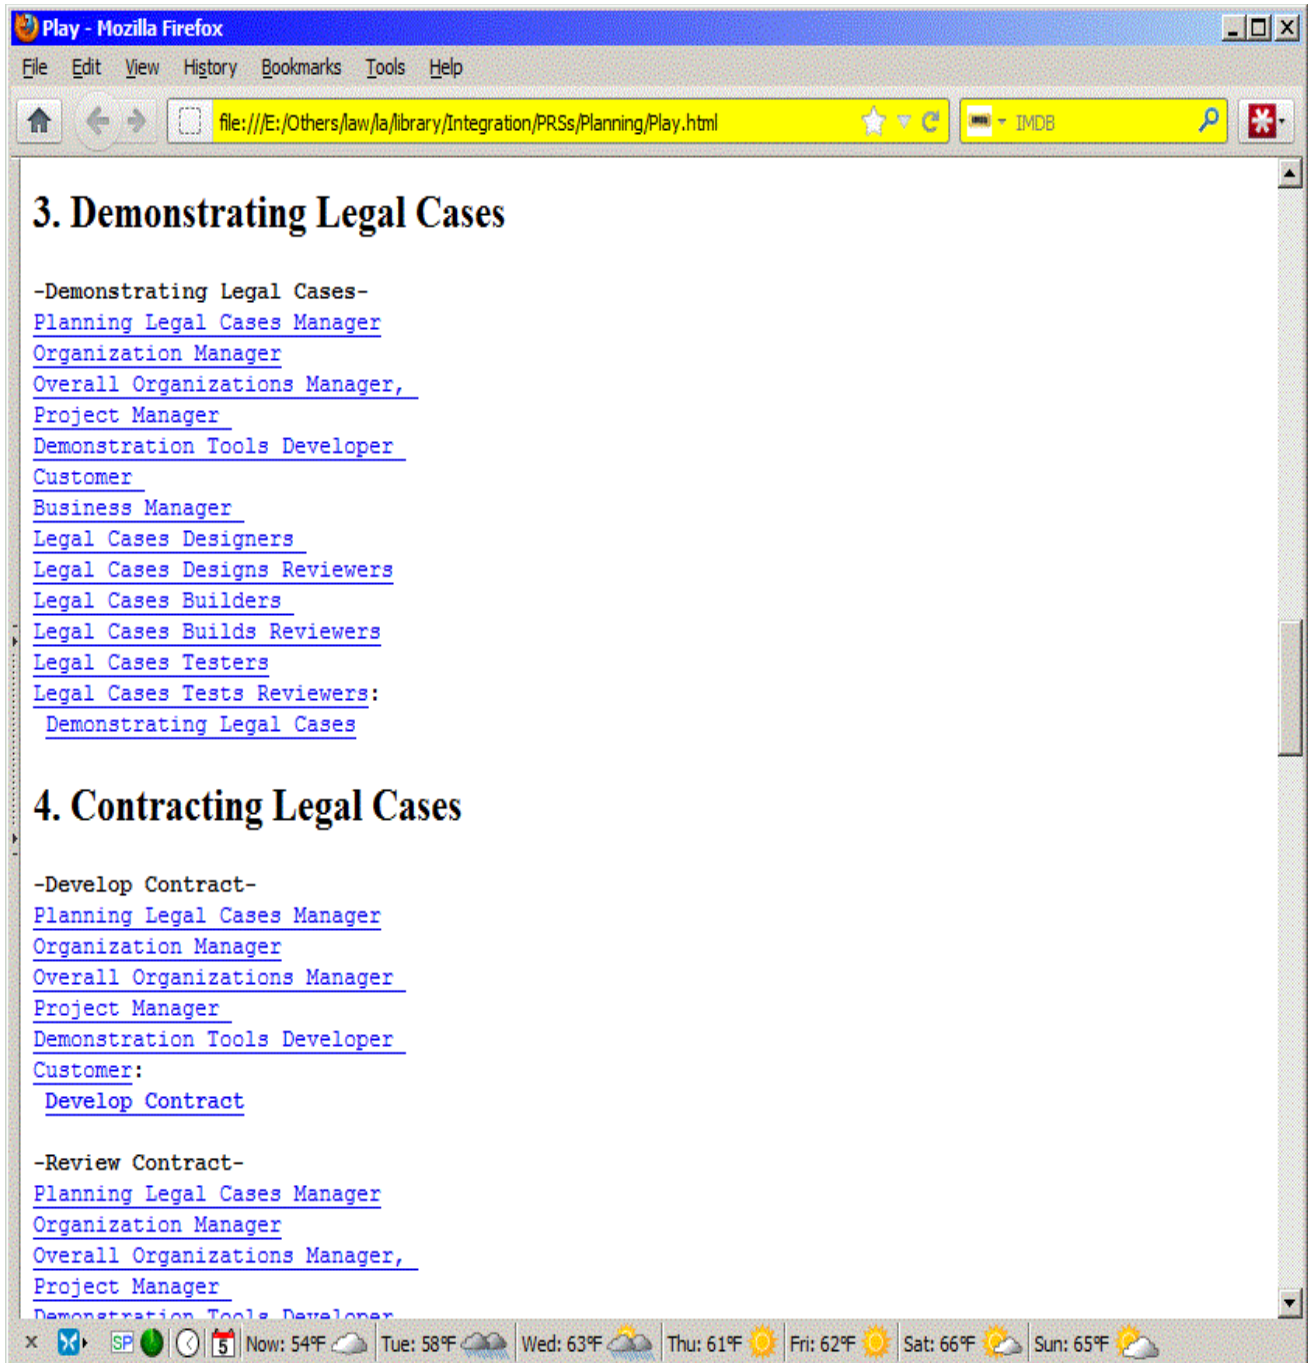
Play - Mozilla Firefox

File Edit View History Bookmarks Tools Help

file:///E:/Others/law/la/library/Integration/PRSs/Planning/Play.html

IMDB

3. Demonstrating Legal Cases

-Demonstrating Legal Cases-
Planning Legal Cases Manager
Organization Manager
Overall Organizations Manager,
Project Manager
Demonstration Tools Developer
Customer
Business Manager
Legal Cases Designers
Legal Cases Designs Reviewers
Legal Cases Builders
Legal Cases Builds Reviewers
Legal Cases Testers
Legal Cases Tests Reviewers:
Demonstrating Legal Cases

4. Contracting Legal Cases

-Develop Contract-
Planning Legal Cases Manager
Organization Manager
Overall Organizations Manager
Project Manager
Demonstration Tools Developer
Customer:
Develop Contract

-Review Contract-
Planning Legal Cases Manager
Organization Manager
Overall Organizations Manager,
Project Manager
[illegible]

5 Now: 54°F Tue: 58°F Wed: 63°F Thu: 61°F Fri: 62°F Sat: 66°F Sun: 65°F